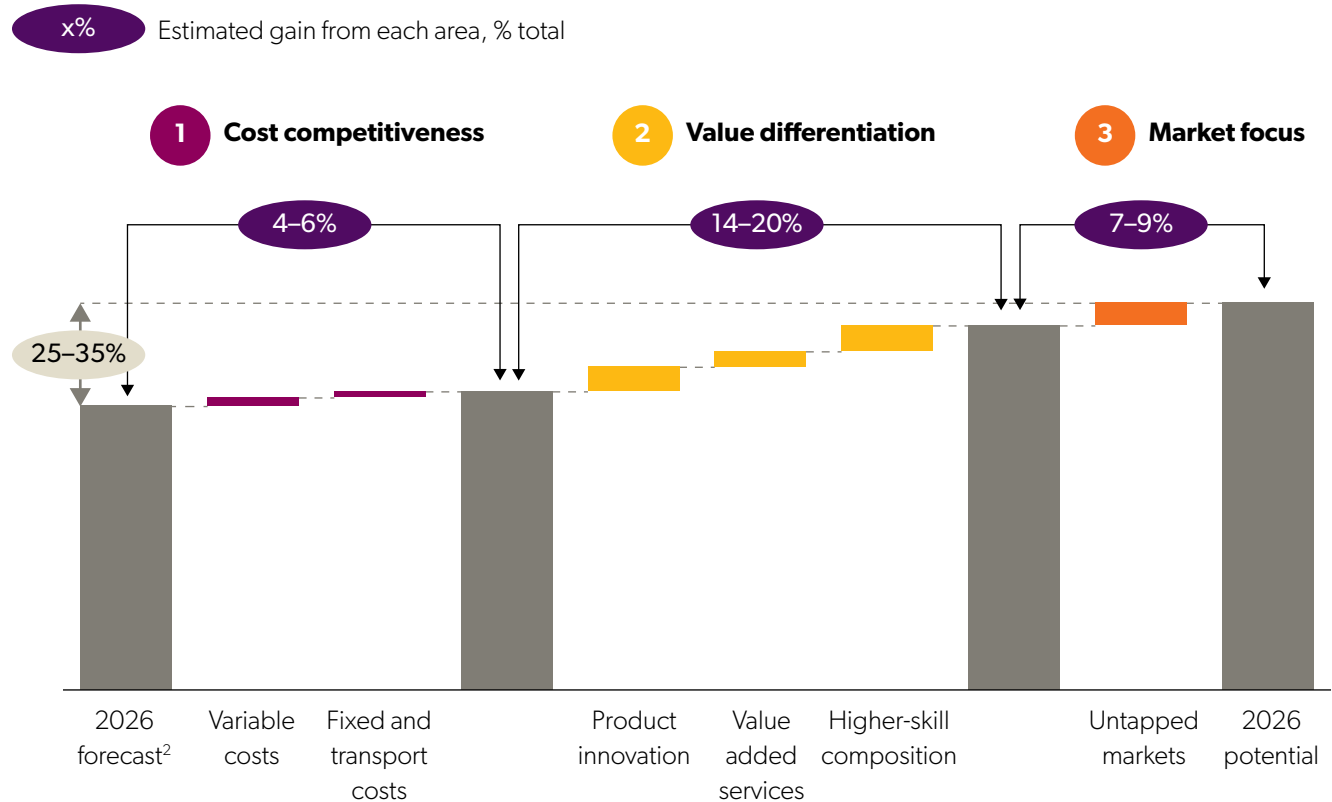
x% Estimated gain from each area, % total

1 Cost competitiveness

2 Value differentiation

3 Market focus

4–6%

14–20%

7–9%

25–35%

2026 forecast$^2$

Variable costs

Fixed and transport costs

Product innovation

Value added services

Higher-skill composition

Untapped markets

2026 potential